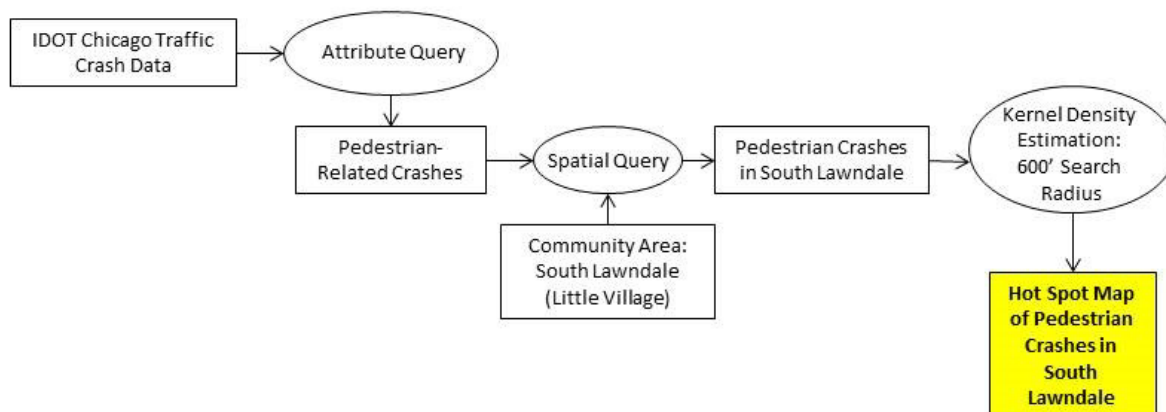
IDOT Chicago Traffic Crash Data

Attribute Query

Pedestrian-Related Crashes

Spatial Query

Community Area: South Lawndale (Little Village)

Pedestrian Crashes in South Lawndale

Kernel Density Estimation: 600’ Search Radius

Hot Spot Map of Pedestrian Crashes in South Lawndale